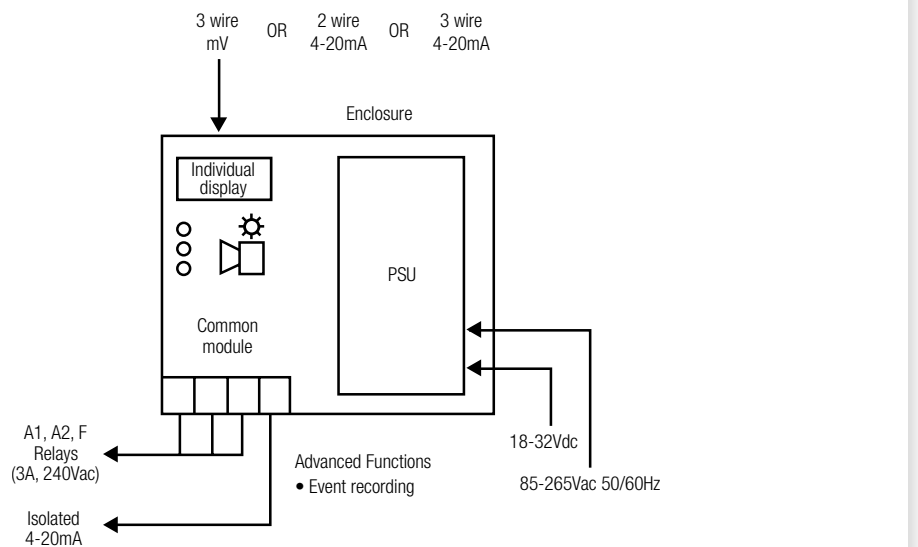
3 wire mV OR 2 wire 4-20mA OR 3 wire 4-20mA

Enclosure

Individual display

PSU

Common module

A1, A2, F Relays (3A, 240Vac)

Advanced Functions
• Event recording

18-32Vdc

85-265Vac 50/60Hz

Isolated 4-20mA